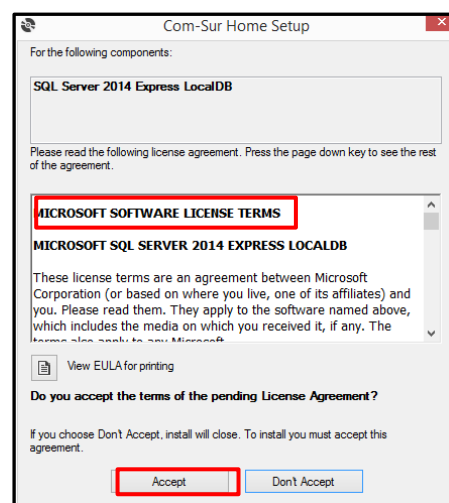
Com-Sur Home Setup

For the following components:

SQL Server 2014 Express LocalDB

Please read the following license agreement. Press the page down key to see the rest of the agreement.

MICROSOFT SOFTWARE LICENSE TERMS

MICROSOFT SQL SERVER 2014 EXPRESS LOCALDB

These license terms are an agreement between Microsoft Corporation (or based on where you live, one of its affiliates) and you. Please read them. They apply to the software named above, which includes the media on which you received it, if any. The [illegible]

View EULA for printing

Do you accept the terms of the pending License Agreement?

If you choose Don't Accept, install will close. To install you must accept this agreement.

Accept

Don't Accept